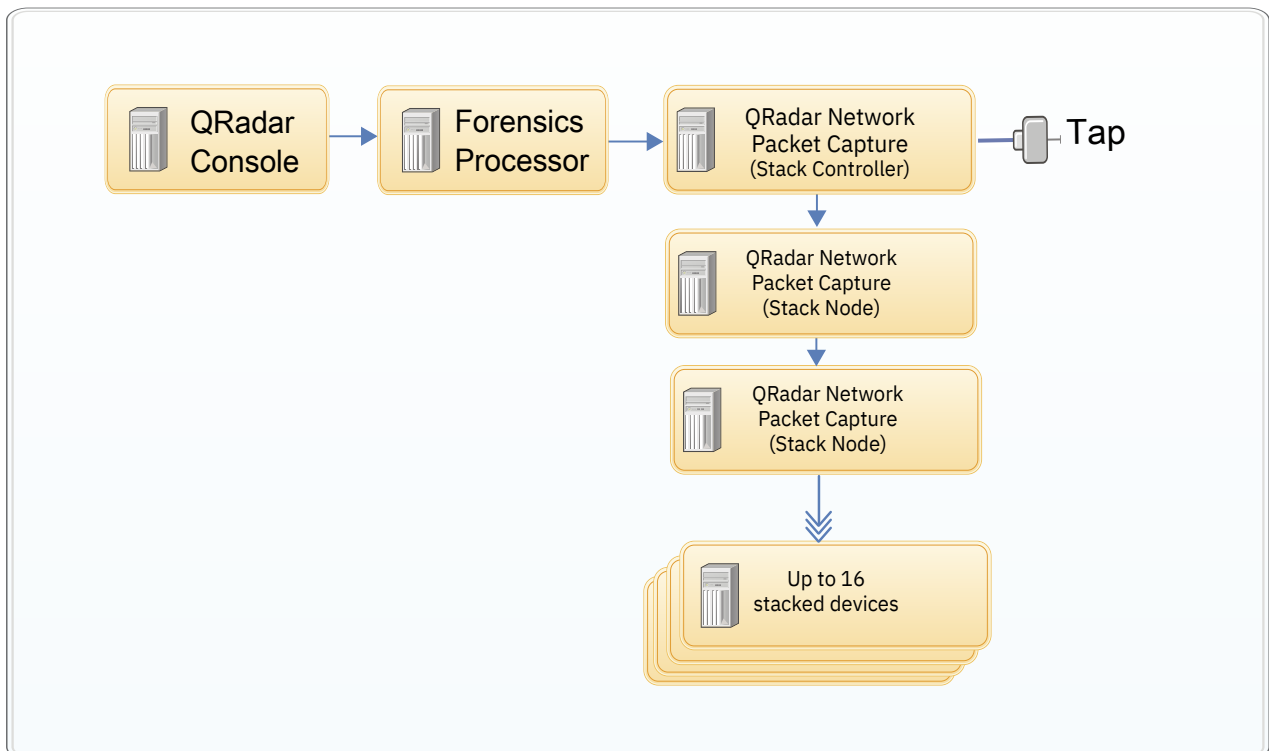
QRadar Console

Forensics Processor

QRadar Network Packet Capture (Stack Controller)

Tap

QRadar Network Packet Capture (Stack Node)

QRadar Network Packet Capture (Stack Node)

Up to 16 stacked devices